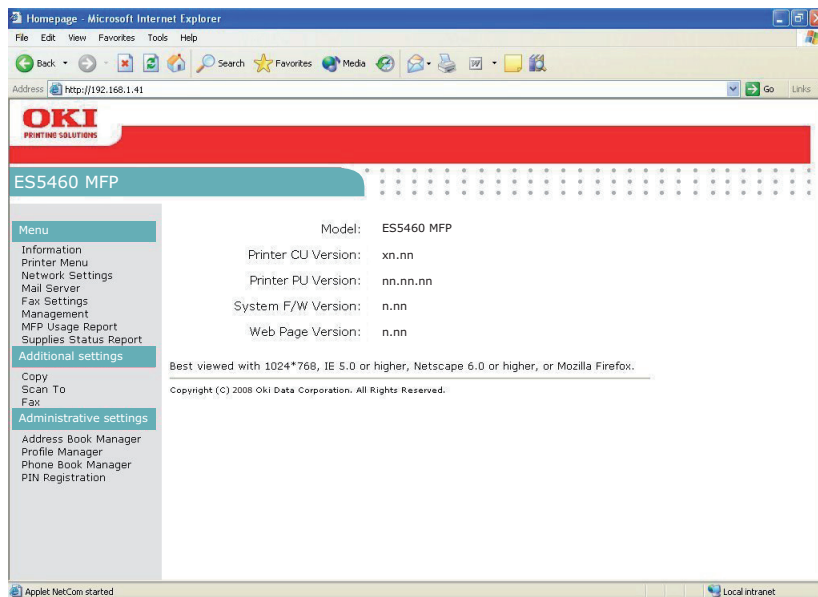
Homepage - Microsoft Internet Explorer

File Edit View Favorites Tools Help

Back Search Favorites Media

Address http://192.168.1.41

Go Links

OKI
PRINTING SOLUTIONS

ES5460 MFP

Menu
Information
Printer Menu
Network Settings
Mail Server
Fax Settings
Management
MFP Usage Report
Supplies Status Report

Additional settings
Copy
Scan To
Fax

Administrative settings
Address Book Manager
Profile Manager
Phone Book Manager
PIN Registration

| | |
|---|---|
| Model: | ES5460 MFP |
| Printer CU Version: | xn.nn |
| Printer PU Version: | nn.nn.nn |
| System F/W Version: | n.nn |
| Web Page Version: | n.nn |

Best viewed with 1024*768, IE 5.0 or higher, Netscape 6.0 or higher, or Mozilla Firefox.

Copyright (C) 2008 Oki Data Corporation. All Rights Reserved.

Applet NetCom started

Local intranet